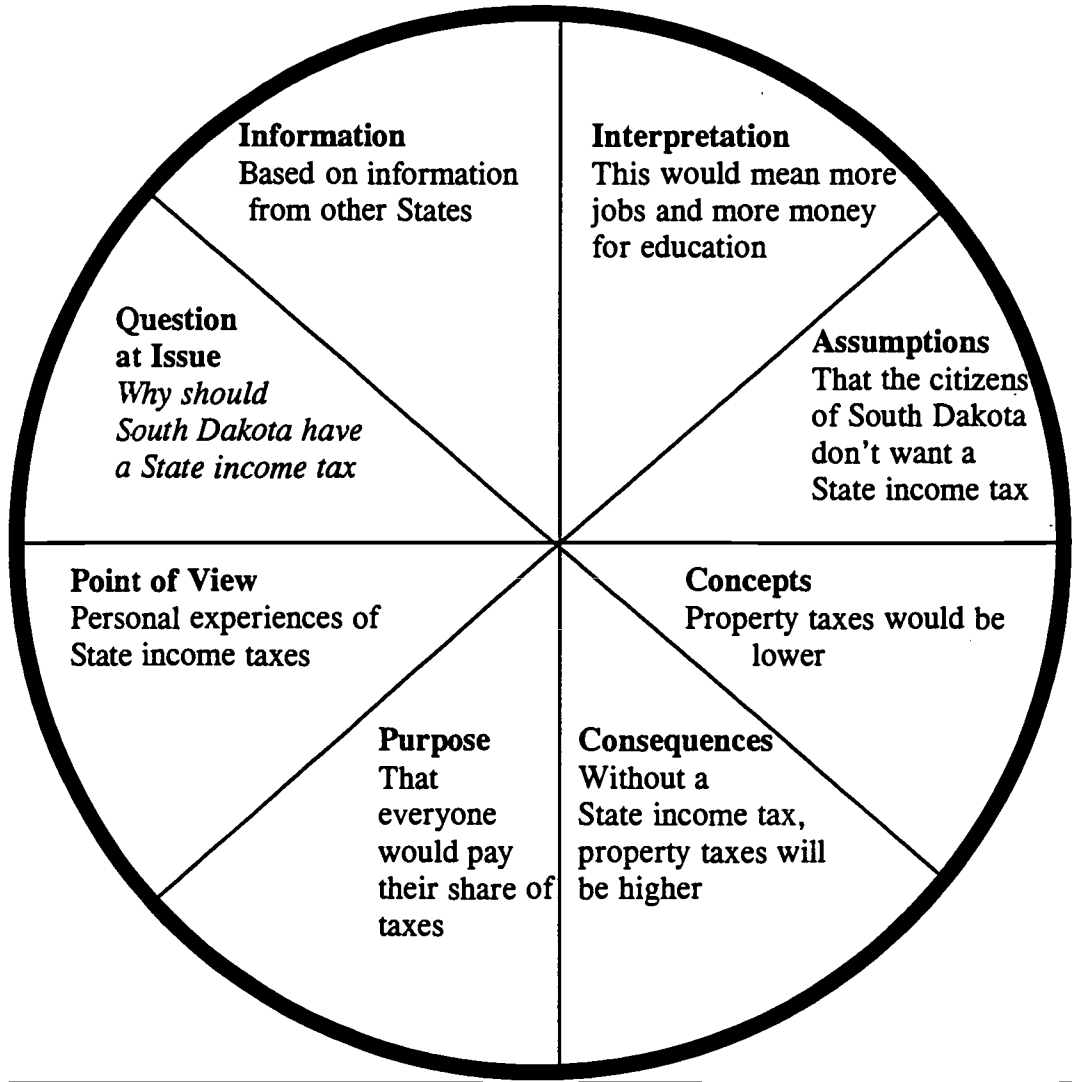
Information
Based on information from other States

Interpretation
This would mean more jobs and more money for education

Question at Issue
Why should South Dakota have a State income tax

Assumptions
That the citizens of South Dakota don't want a State income tax

Point of View
Personal experiences of State income taxes

Concepts
Property taxes would be lower

Purpose
That everyone would pay their share of taxes

Consequences
Without a State income tax, property taxes will be higher